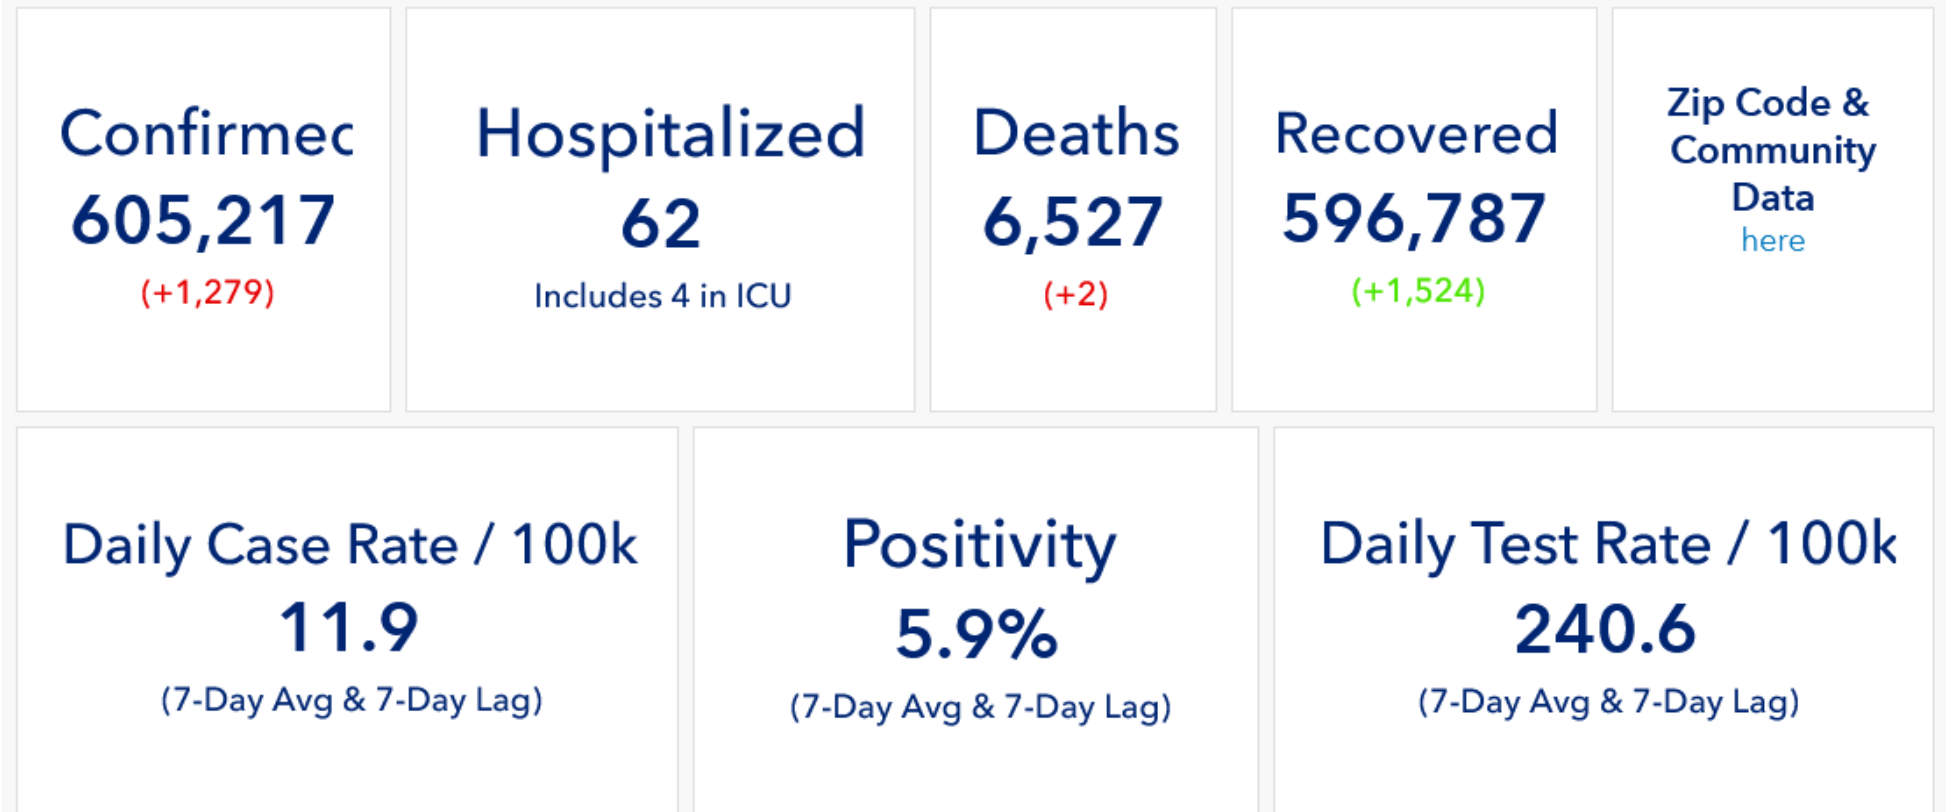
Confirmec
605,217
(+1,279)

Hospitalized
62
Includes 4 in ICU

Deaths
6,527
(+2)

Recovered
596,787
(+1,524)

Zip Code & Community Data
here

Daily Case Rate / 100k
11.9
(7-Day Avg & 7-Day Lag)

Positivity
5.9%
(7-Day Avg & 7-Day Lag)

Daily Test Rate / 100k
240.6
(7-Day Avg & 7-Day Lag)